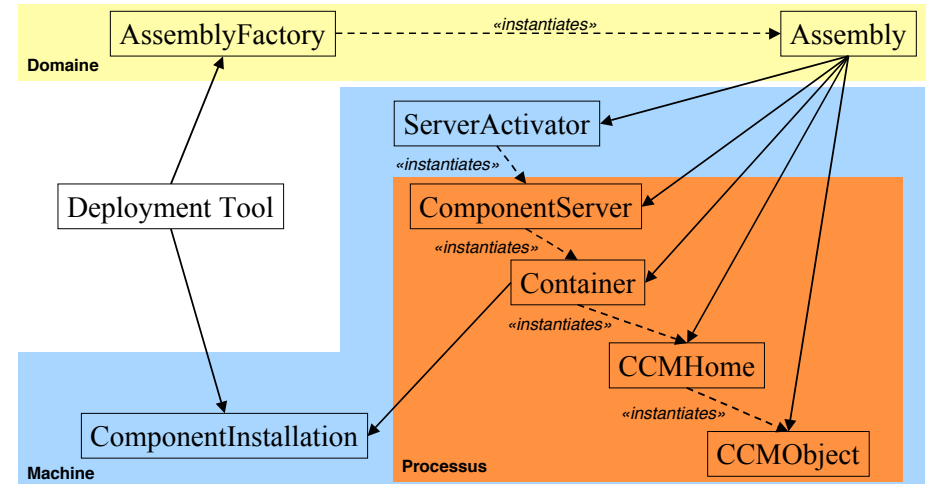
AssemblyFactory
«instantiates»
Assembly
Domaine
ServerActivator
«instantiates»
Deployment Tool
ComponentServer
«instantiates»
Container
«instantiates»
CCMHome
«instantiates»
ComponentInstallation
CCMObject
Machine
Processus